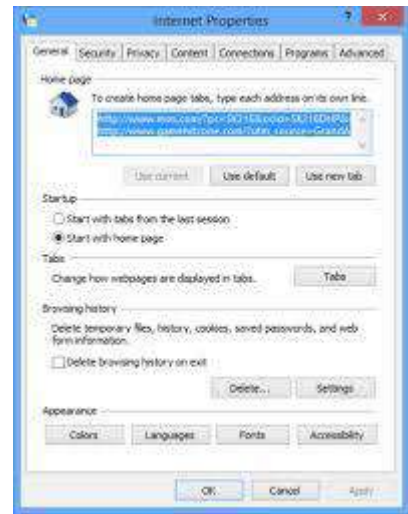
Internet Properties

?

General | Security | Privacy | Content | Connections | Programs | Advanced

Home page

To create home page tabs, type each address on its own line.

http://www.msn.com/?pc=SK216&ocid=SK216DHP&
http://www.gamethrone.com/?utm_source=GrandA

Use current | Use default | Use new tab

Startup

Start with tabs from the last session

Start with home page

Tabs

Change how webpages are displayed in tabs.

Tabs

Browsing history

Delete temporary files, history, cookies, saved passwords, and web form information.

Delete browsing history on exit

Delete... | Settings

Appearance

Colors | Languages | Fonts | Accessibility

OK | Cancel | Apply